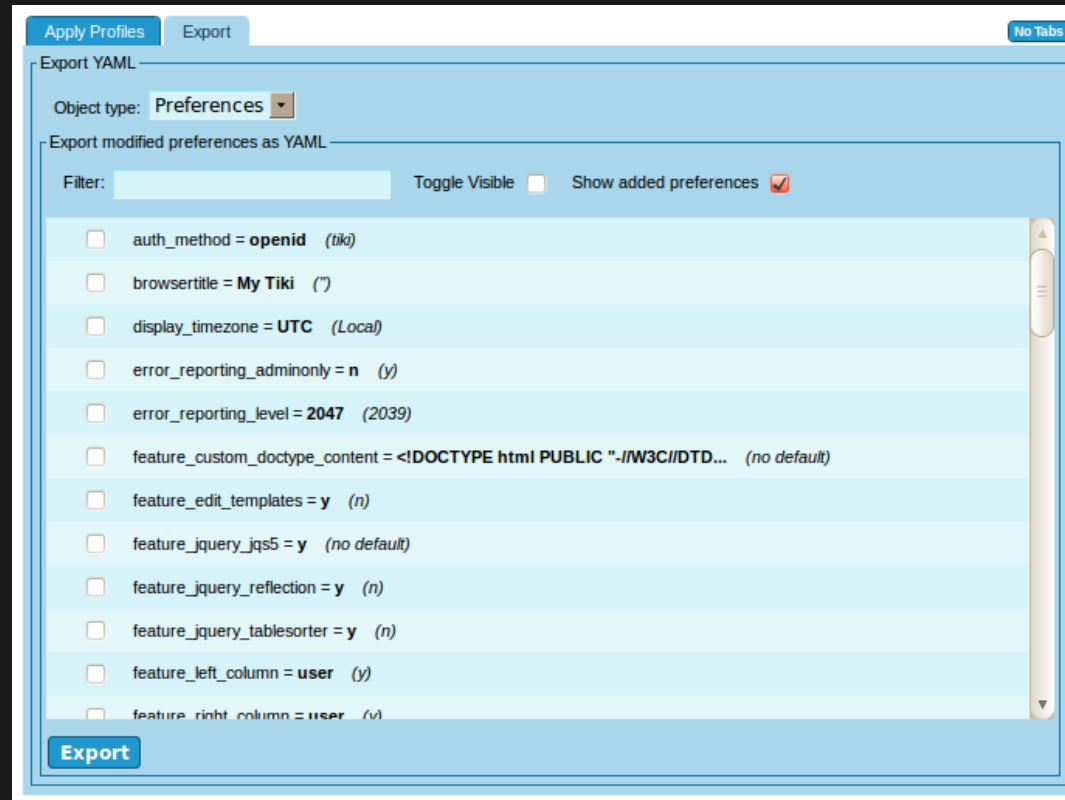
Apply Profiles Export No Tabs

Export YAML

Object type: Preferences

Export modified preferences as YAML

Filter: Toggle Visible Show added preferences

auth_method = **openid** *(tiki)*

browsertitle = **My Tiki** *('')*

display_timezone = **UTC** *(Local)*

error_reporting_adminonly = **n** *(y)*

error_reporting_level = **2047** *(2039)*

feature_custom_doctype_content = **<!DOCTYPE html PUBLIC "-//W3C//DTD...** *(no default)*

feature_edit_templates = **y** *(n)*

feature_jquery_jqs5 = **y** *(no default)*

feature_jquery_reflection = **y** *(n)*

feature_jquery_tablesorter = **y** *(n)*

feature_left_column = **user** *(y)*

feature_right_column = **user** *(y)*

Export